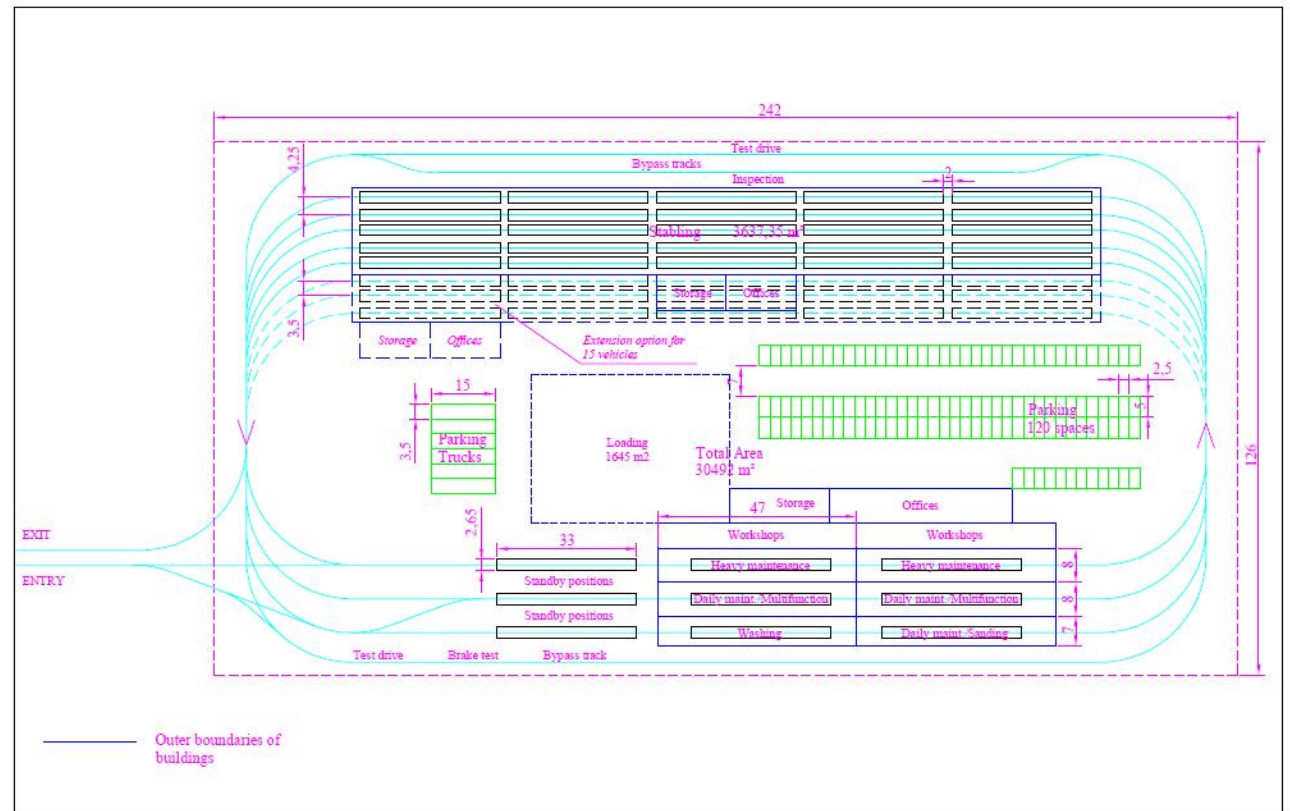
242

Test drive

Bypass tracks

Inspection

2

4,25

Stabling 3637,35 m²

Storage Offices

3,5

Storage Offices

Extension option for 15 vehicles

15

7

2,5

5

Parking 120 spaces

3,5

Parking Trucks

Loading 1645 m2

Total Area 30492 m²

126

Storage

Offices

47

EXIT

2,65

33

Workshops

Workshops

ENTRY

Standby positions

Heavy maintenance

Heavy maintenance

8

Standby positions

Daily maint./Multifunction

Daily maint./Multifunction

8

Washing

Daily maint./Sanding

7

Test drive Brake test Bypass track

Outer boundaries of buildings